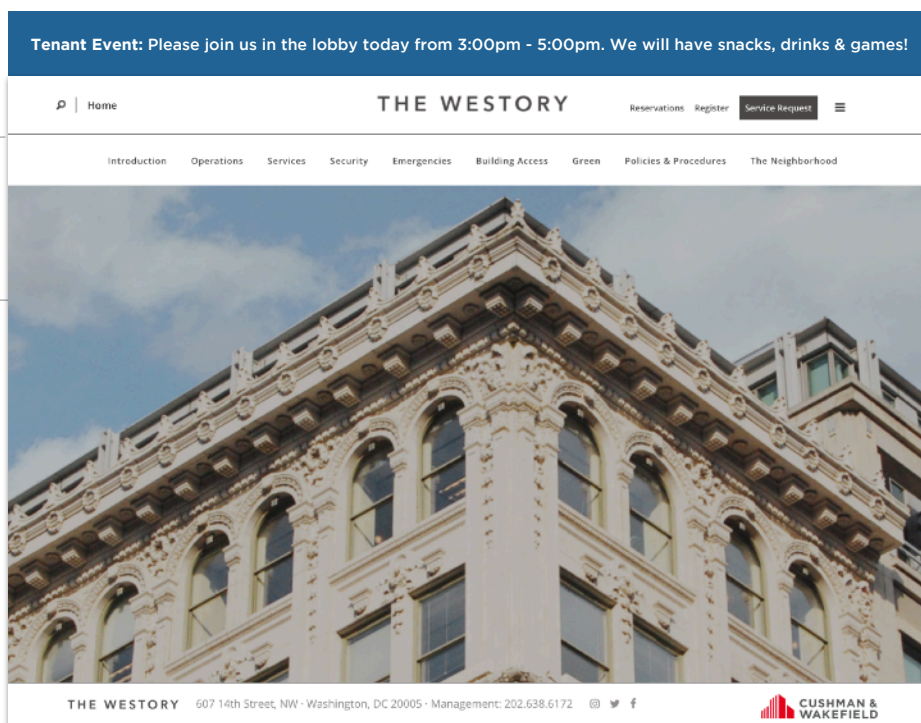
**Tenant Event:** Please join us in the lobby today from 3:00pm - 5:00pm. We will have snacks, drinks & games!

Home

THE WESTORY

Reservations Register Service Request

Introduction Operations Services Security Emergencies Building Access Green Policies & Procedures The Neighborhood

THE WESTORY 607 14th Street, NW · Washington, DC 20005 · Management: 202.638.6172

CUSHMAN & WAKEFIELD